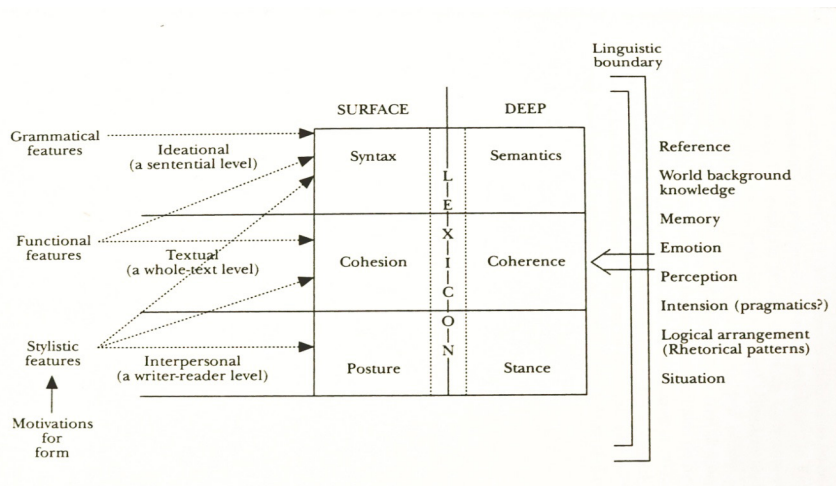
Linguistic boundary

SURFACE

DEEP

Grammatical features

Ideational (a sentential level)

Syntax

Semantics

Reference

World background knowledge

Memory

Functional features

Textual (a whole-text level)

Cohesion

Coherence

Emotion

Perception

Intension (pragmatics?)

Stylistic features

Interpersonal (a writer-reader level)

Posture

Stance

Logical arrangement (Rhetorical patterns)

Situation

L E X I C O N

Motivations for form